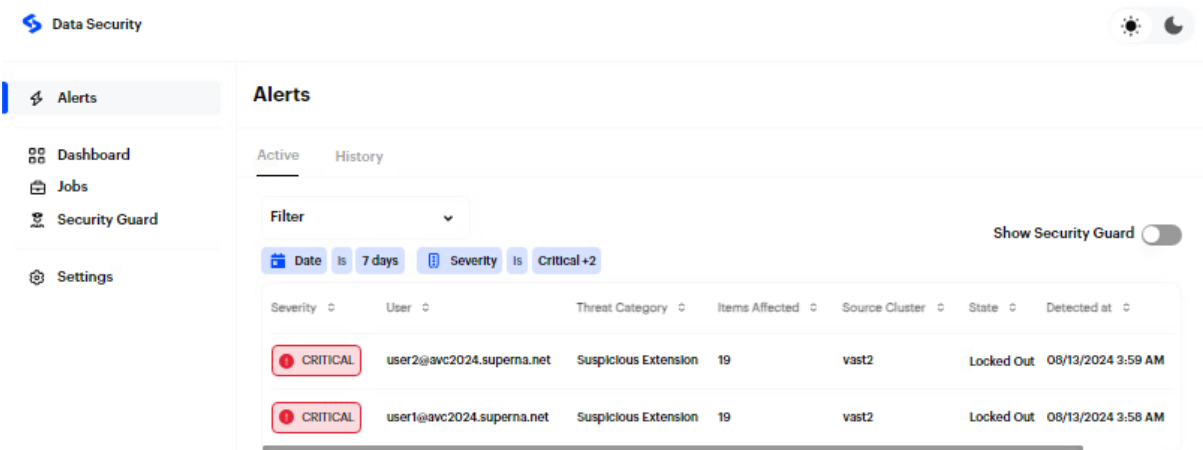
Data Security

Alerts

Dashboard
Jobs
Security Guard

Settings

Alerts

Active History

Filter

Show Security Guard

Date Is 7 days Severity Is Critical +2

| Severity | User | Threat Category | Items Affected | Source Cluster | State | Detected at |
|---|---|---|---|---|---|---|
| CRITICAL | user2@avc2024.superna.net | Suspicious Extension | 19 | vast2 | Locked Out | 08/13/2024 3:59 AM |
| CRITICAL | user1@avc2024.superna.net | Suspicious Extension | 19 | vast2 | Locked Out | 08/13/2024 3:58 AM |